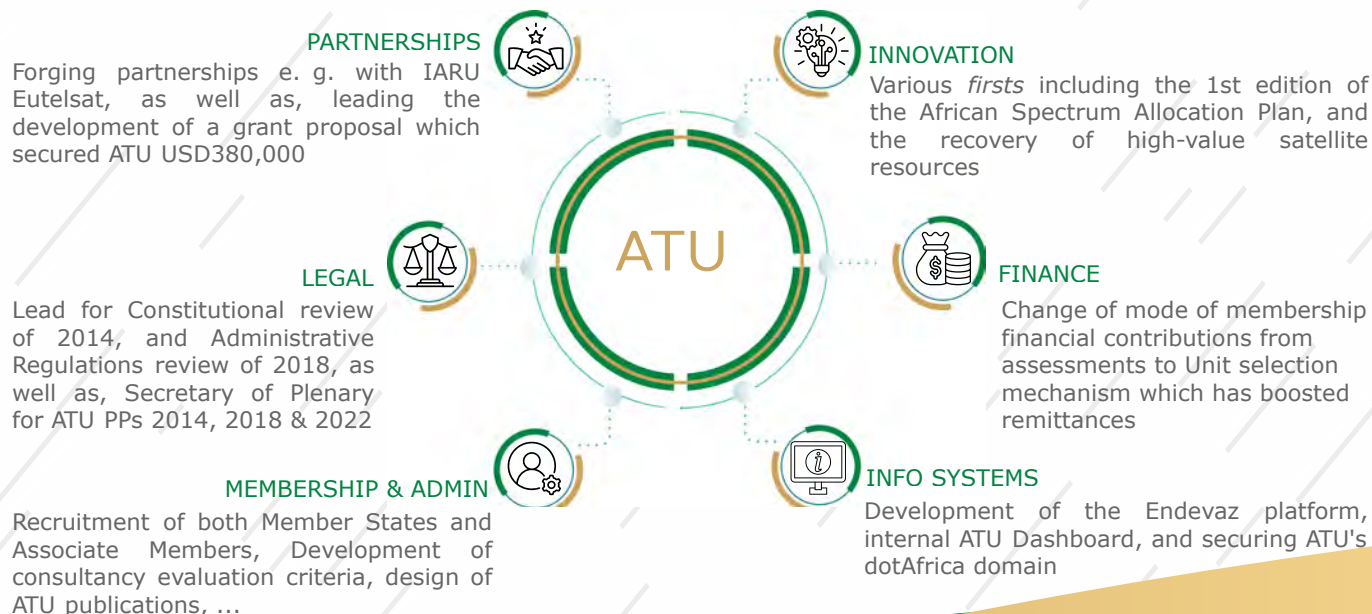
PARTNERSHIPS
Forging partnerships e. g. with IARU Eutelsat, as well as, leading the development of a grant proposal which secured ATU USD380,000

INNOVATION
Various *firsts* including the 1st edition of the African Spectrum Allocation Plan, and the recovery of high-value satellite resources

ATU

LEGAL
Lead for Constitutional review of 2014, and Administrative Regulations review of 2018, as well as, Secretary of Plenary for ATU PPs 2014, 2018 & 2022

FINANCE
Change of mode of membership financial contributions from assessments to Unit selection mechanism which has boosted remittances

MEMBERSHIP & ADMIN
Recruitment of both Member States and Associate Members, Development of consultancy evaluation criteria, design of ATU publications, ...

INFO SYSTEMS
Development of the Endevaz platform, internal ATU Dashboard, and securing ATU's dotAfrica domain